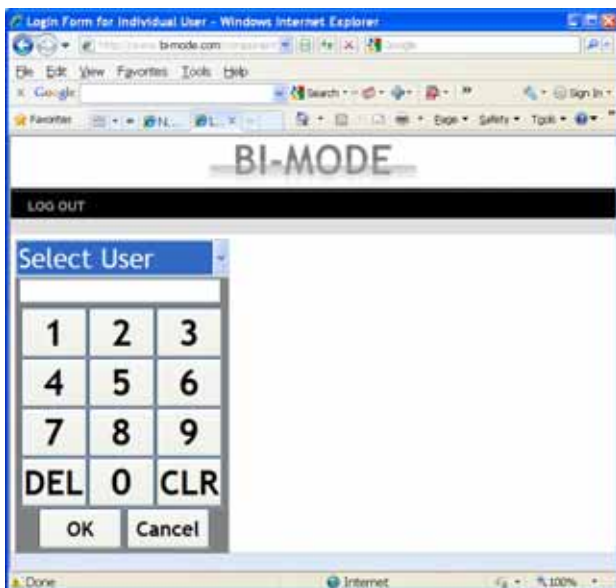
Login Form for Individual User - Windows Internet Explorer

http://www.bimode.com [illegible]

Google

File Edit View Favorites Tools Help

Google

Search

Sign In

Favorites

N... L... X

Page Safety Tools

BI-MODE

LOG OUT

Select User

| 1 | 2 | 3 |
|---|---|---|
| 4 | 5 | 6 |
| 7 | 8 | 9 |
| DEL | 0 | CLR |

OK Cancel

Done

Internet

100%